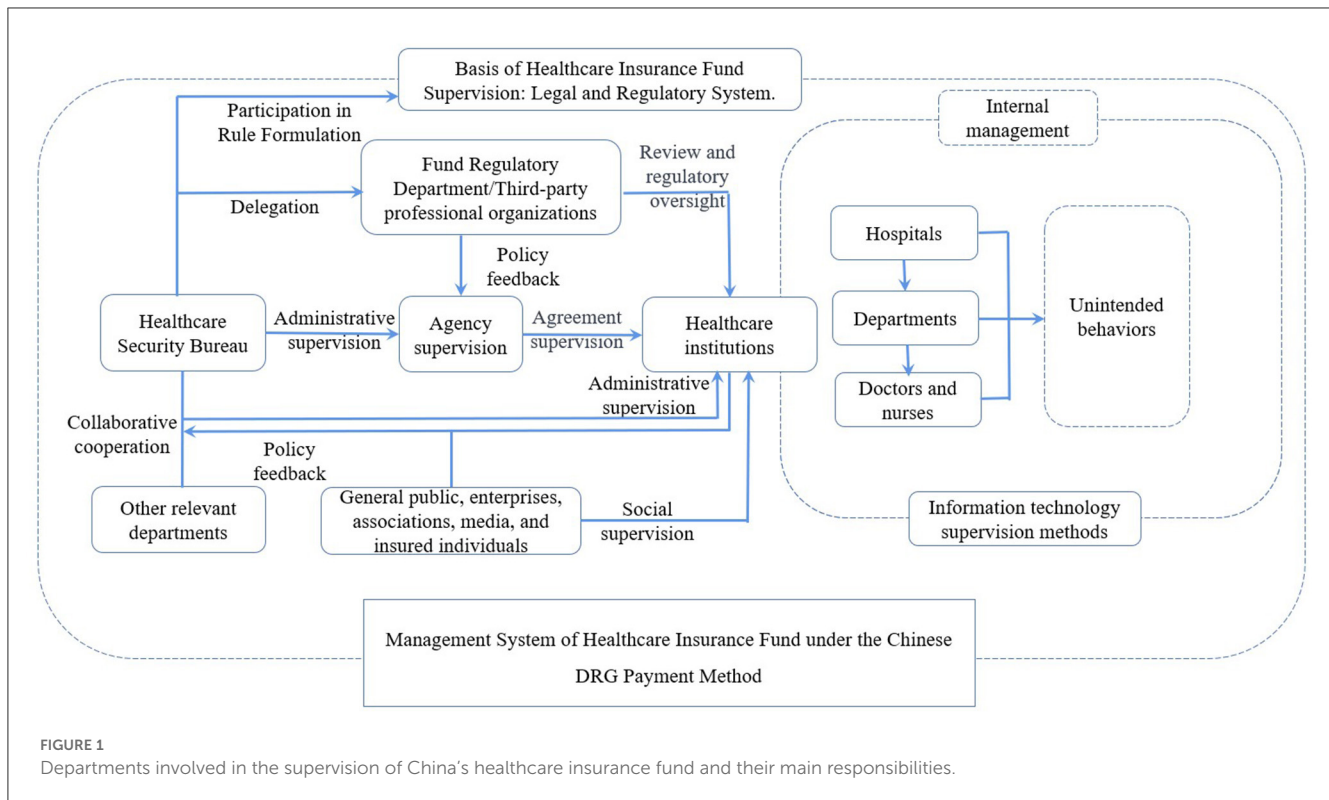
Basis of Healthcare Insurance Fund Supervision: Legal and Regulatory System.

Participation in Rule Formulation

Internal management

Fund Regulatory Department/Third-party professional organizations

Review and regulatory oversight

Delegation

Policy feedback

Hospitals

Departments

Doctors and nurses

Unintended behaviors

Healthcare Security Bureau

Administrative supervision

Agency supervision

Agreement supervision

Healthcare institutions

Administrative supervision

Collaborative cooperation

Policy feedback

Other relevant departments

General public, enterprises, associations, media, and insured individuals

Social supervision

Information technology supervision methods

Management System of Healthcare Insurance Fund under the Chinese DRG Payment Method

FIGURE 1
Departments involved in the supervision of China's healthcare insurance fund and their main responsibilities.